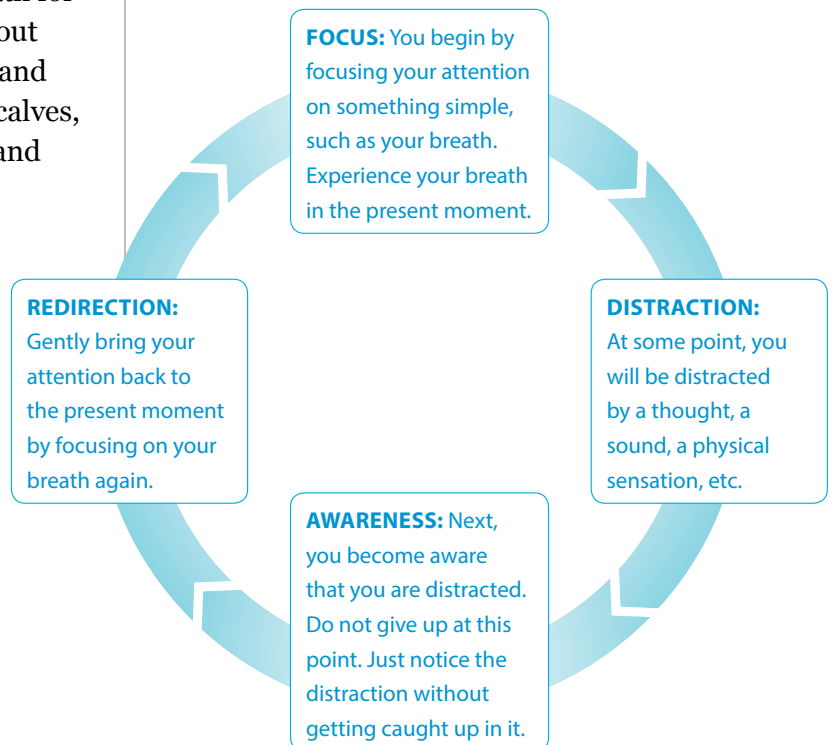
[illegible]
out
and
calves,
and

FOCUS: You begin by focusing your attention on something simple, such as your breath. Experience your breath in the present moment.

DISTRACTION: At some point, you will be distracted by a thought, a sound, a physical sensation, etc.

AWARENESS: Next, you become aware that you are distracted. Do not give up at this point. Just notice the distraction without getting caught up in it.

REDIRECTION: Gently bring your attention back to the present moment by focusing on your breath again.